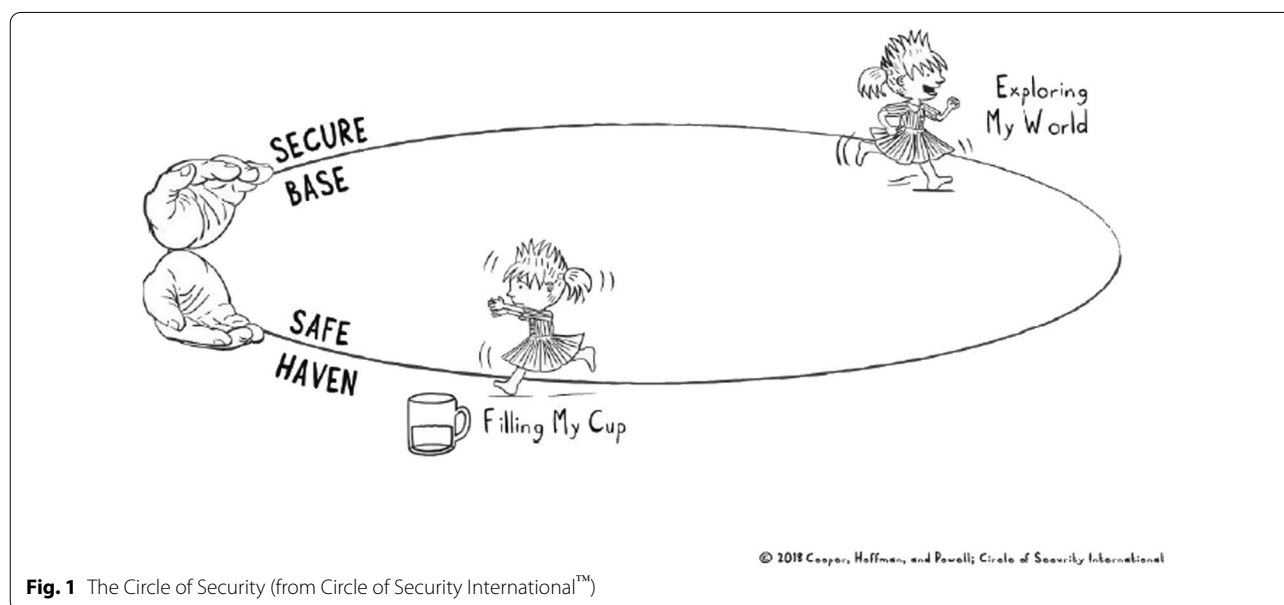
SECURE BASE

Exploring My World

SAFE HAVEN

Filling My Cup

© 2018 Cooper, Hoffman, and Powell; Circle of Security International

**Fig. 1** The Circle of Security (from Circle of Security International™)